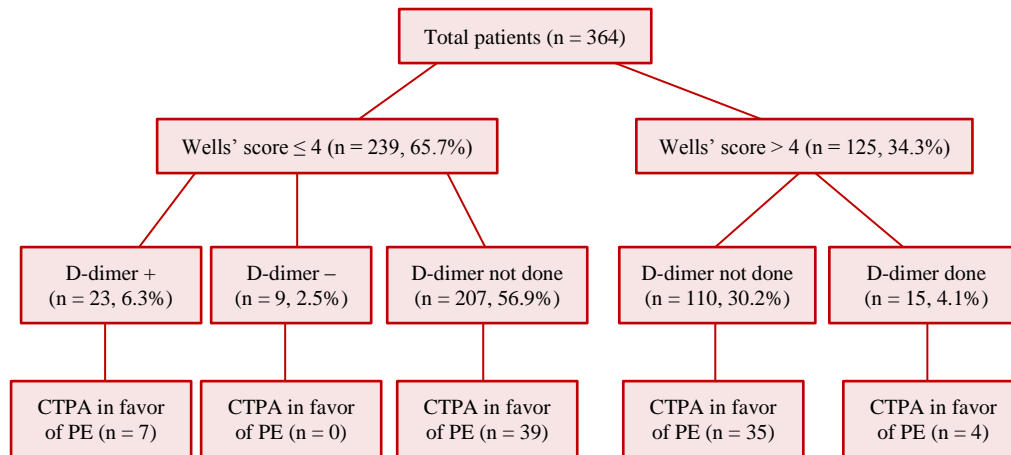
Total patients (n = 364)

Wells’ score $\leq 4$ (n = 239, 65.7%)

Wells’ score > 4 (n = 125, 34.3%)

D-dimer + (n = 23, 6.3%)

D-dimer – (n = 9, 2.5%)

D-dimer not done (n = 207, 56.9%)

D-dimer not done (n = 110, 30.2%)

D-dimer done (n = 15, 4.1%)

CTPA in favor of PE (n = 7)

CTPA in favor of PE (n = 0)

CTPA in favor of PE (n = 39)

CTPA in favor of PE (n = 35)

CTPA in favor of PE (n = 4)